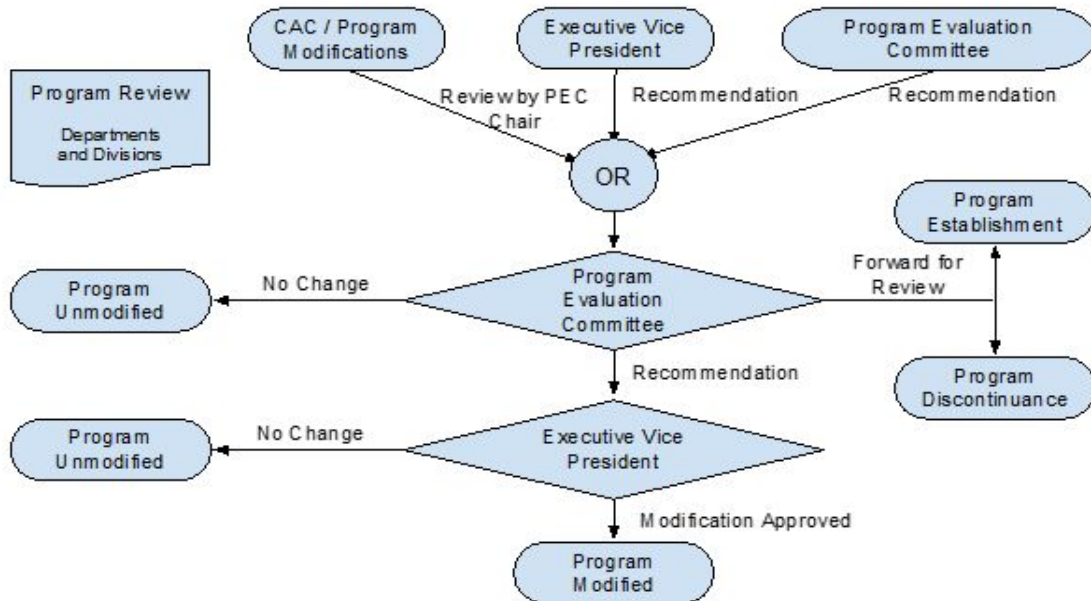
CAC / Program Modifications

Executive Vice President

Program Evaluation Committee

Program Review

Departments and Divisions

Review by PEC Chair

Recommendation

Recommendation

OR

Program Establishment

No Change

Program Unmodified

Program Evaluation Committee

Forward for Review

Recommendation

Program Discontinuance

No Change

Program Unmodified

Executive Vice President

Modification Approved

Program Modified